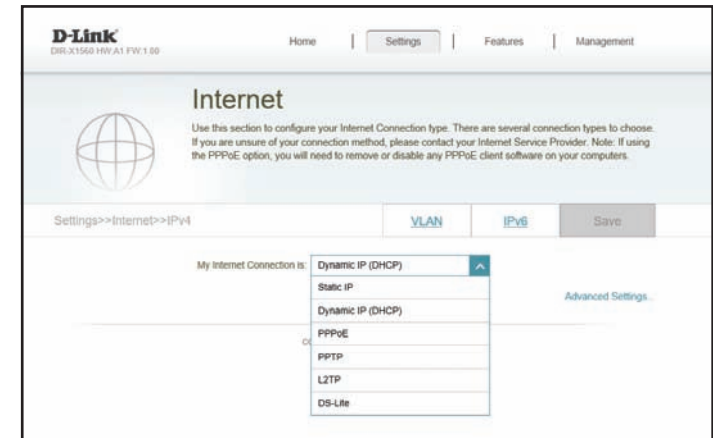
D-Link
DIR-X1560 HW:A1 FW:1.00

Home | Settings | Features | Management

Internet

Use this section to configure your Internet Connection type. There are several connection types to choose. If you are unsure of your connection method, please contact your Internet Service Provider. Note: If using the PPPoE option, you will need to remove or disable any PPPoE client software on your computers.

Settings>>Internet>>IPv4

VLAN

IPv6

Save

My Internet Connection is: Dynamic IP (DHCP)

Static IP
Dynamic IP (DHCP)
PPPoE
PPTP
L2TP
DS-Lite

Advanced Settings...

Co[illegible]